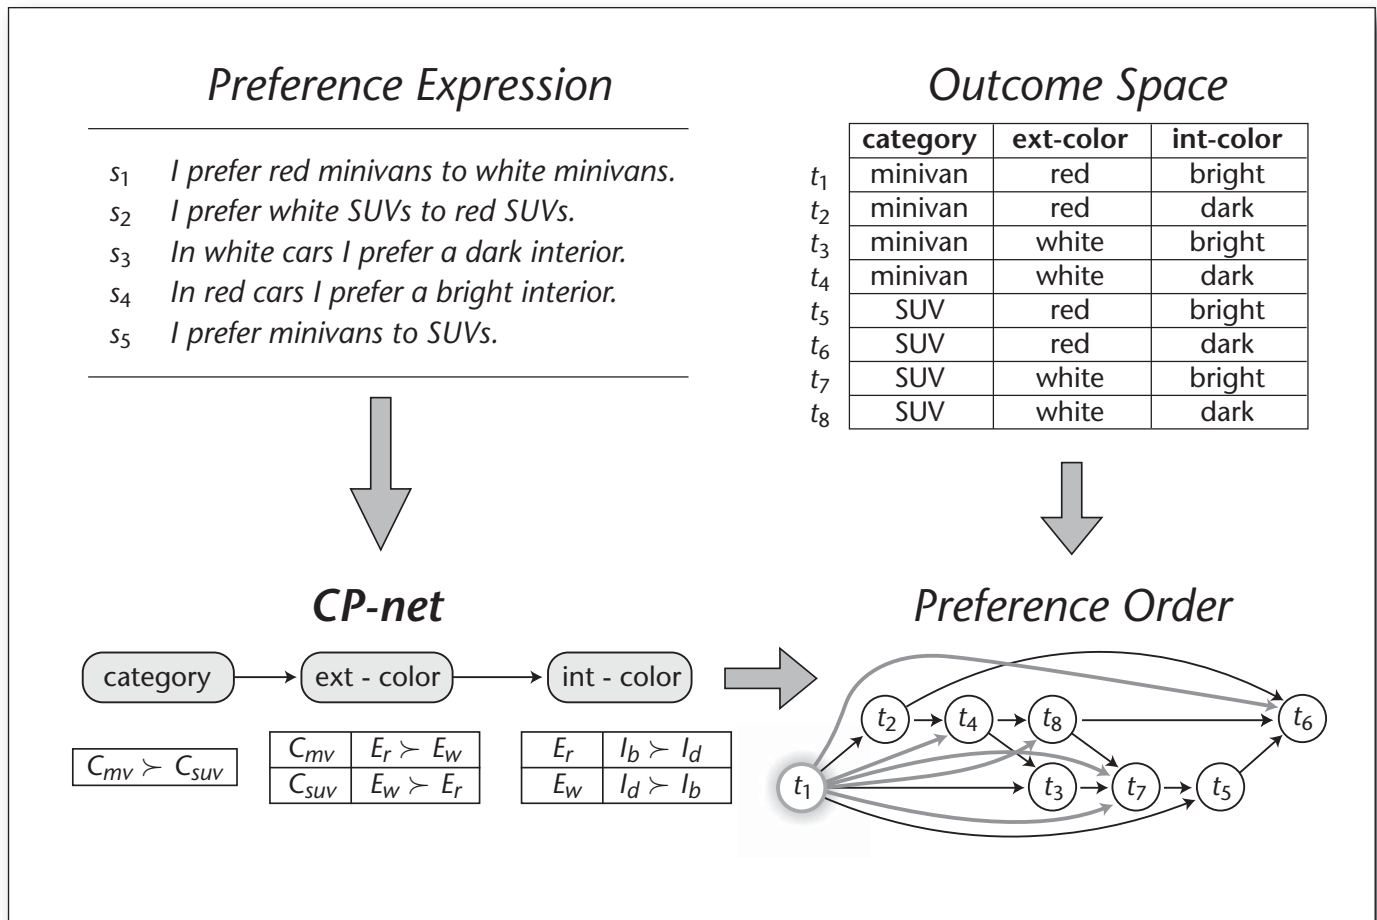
Preference Expression

$s_1$ I prefer red minivans to white minivans.
$s_2$ I prefer white SUVs to red SUVs.
$s_3$ In white cars I prefer a dark interior.
$s_4$ In red cars I prefer a bright interior.
$s_5$ I prefer minivans to SUVs.

Outcome Space

| | category | ext-color | int-color |
|---|---|---|---|
| $t_1$ | minivan | red | bright |
| $t_2$ | minivan | red | dark |
| $t_3$ | minivan | white | bright |
| $t_4$ | minivan | white | dark |
| $t_5$ | SUV | red | bright |
| $t_6$ | SUV | red | dark |
| $t_7$ | SUV | white | bright |
| $t_8$ | SUV | white | dark |

CP-net

category → ext - color → int - color

| $C_{mv} \succ C_{suv}$ |
|---|

| $C_{mv}$ | $E_r \succ E_w$ |
|---|---|
| $C_{suv}$ | $E_w \succ E_r$ |

| $E_r$ | $I_b \succ I_d$ |
|---|---|
| $E_w$ | $I_d \succ I_b$ |

Preference Order

$t_1$ $t_2$ $t_4$ $t_8$ $t_6$ $t_3$ $t_7$ $t_5$